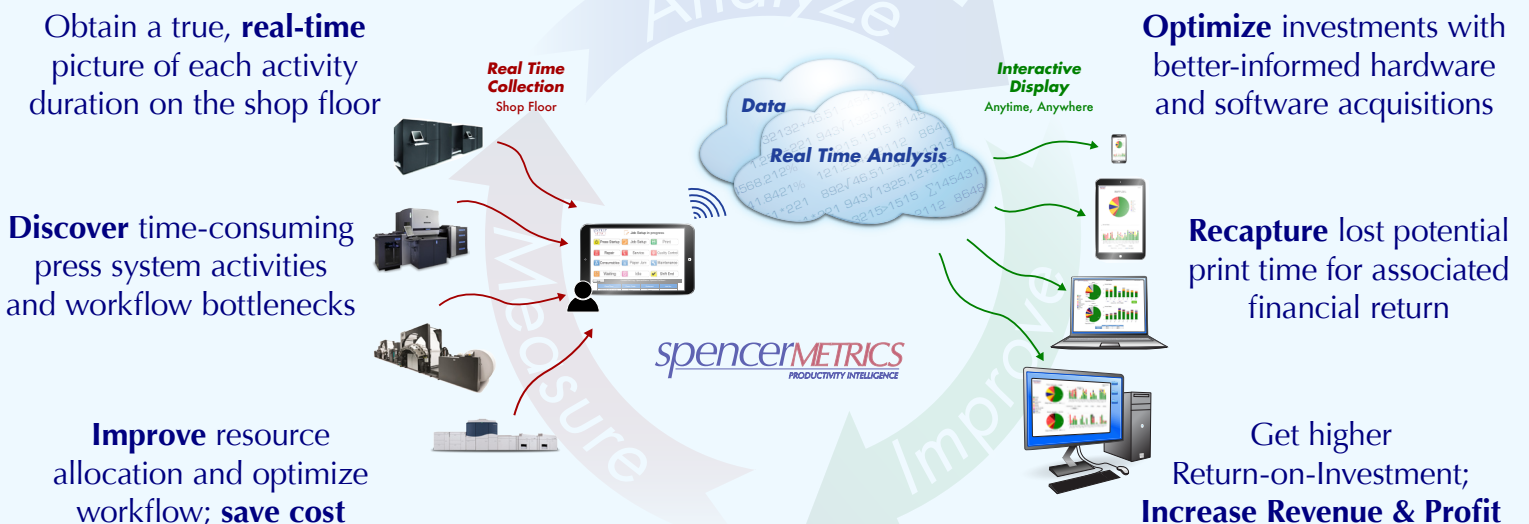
Obtain a true, **real-time** picture of each activity duration on the shop floor

Discover time-consuming press system activities and workflow bottlenecks

Improve resource allocation and optimize workflow; save cost

Real Time Collection
Shop Floor

Data

Real Time Analysis

Interactive Display
Anytime, Anywhere

spencerMETRICS
PRODUCTIVITY INTELLIGENCE

Analyze

Measure

Improve

Optimize investments with better-informed hardware and software acquisitions

Recapture lost potential print time for associated financial return

Get higher Return-on-Investment; Increase Revenue & Profit